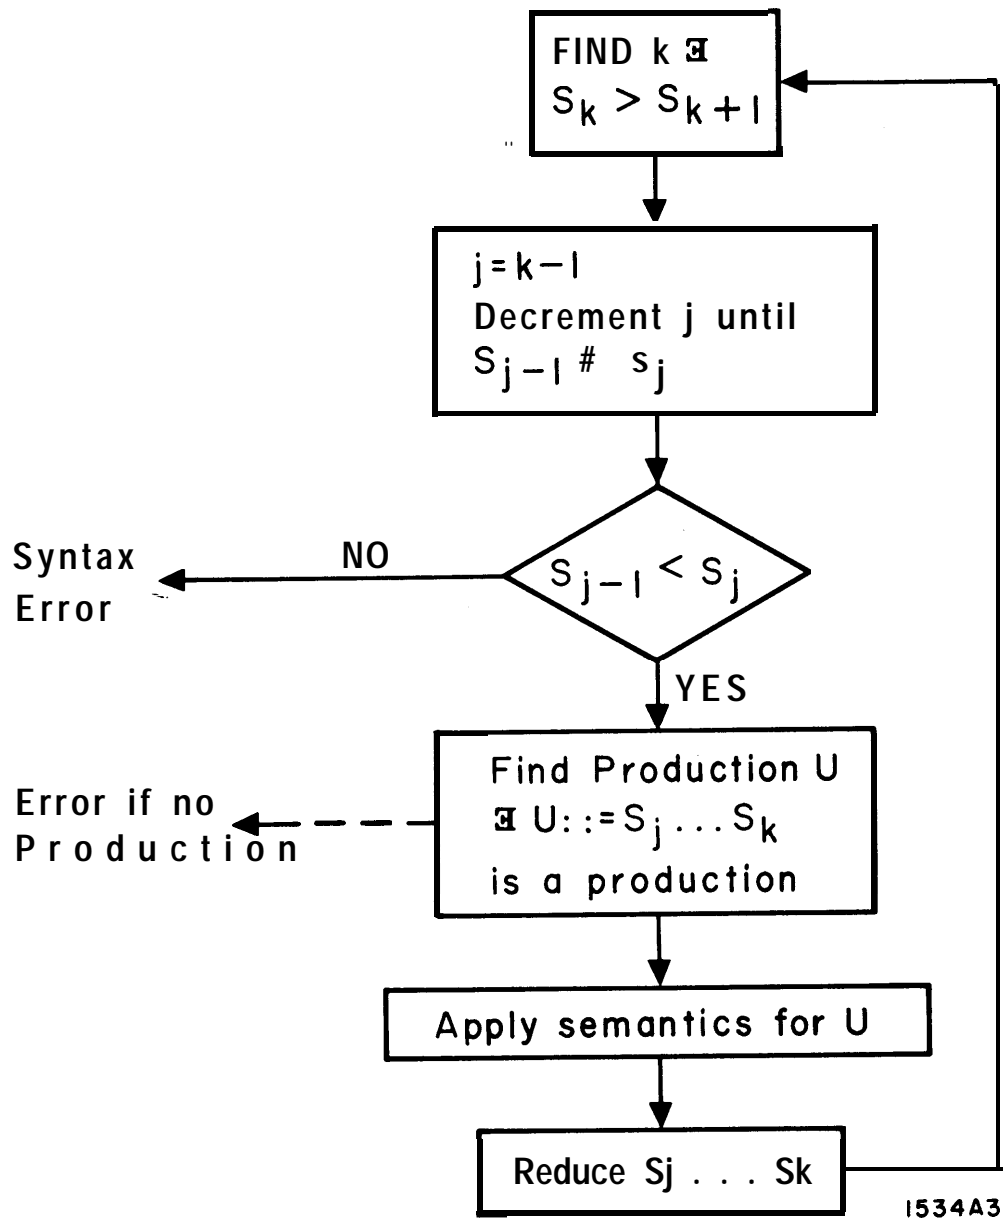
FIND k $\ni$ $S_k > S_{k+1}$

$j = k-1$
Decrement j until $S_{j-1} \# s_j$

Syntax Error

NO

$S_{j-1} < s_j$

YES

Error if no Production

Find Production U $\ni$ $U ::= S_j \ldots S_k$ is a production

Apply semantics for U

Reduce Sj . . . Sk

1534A3